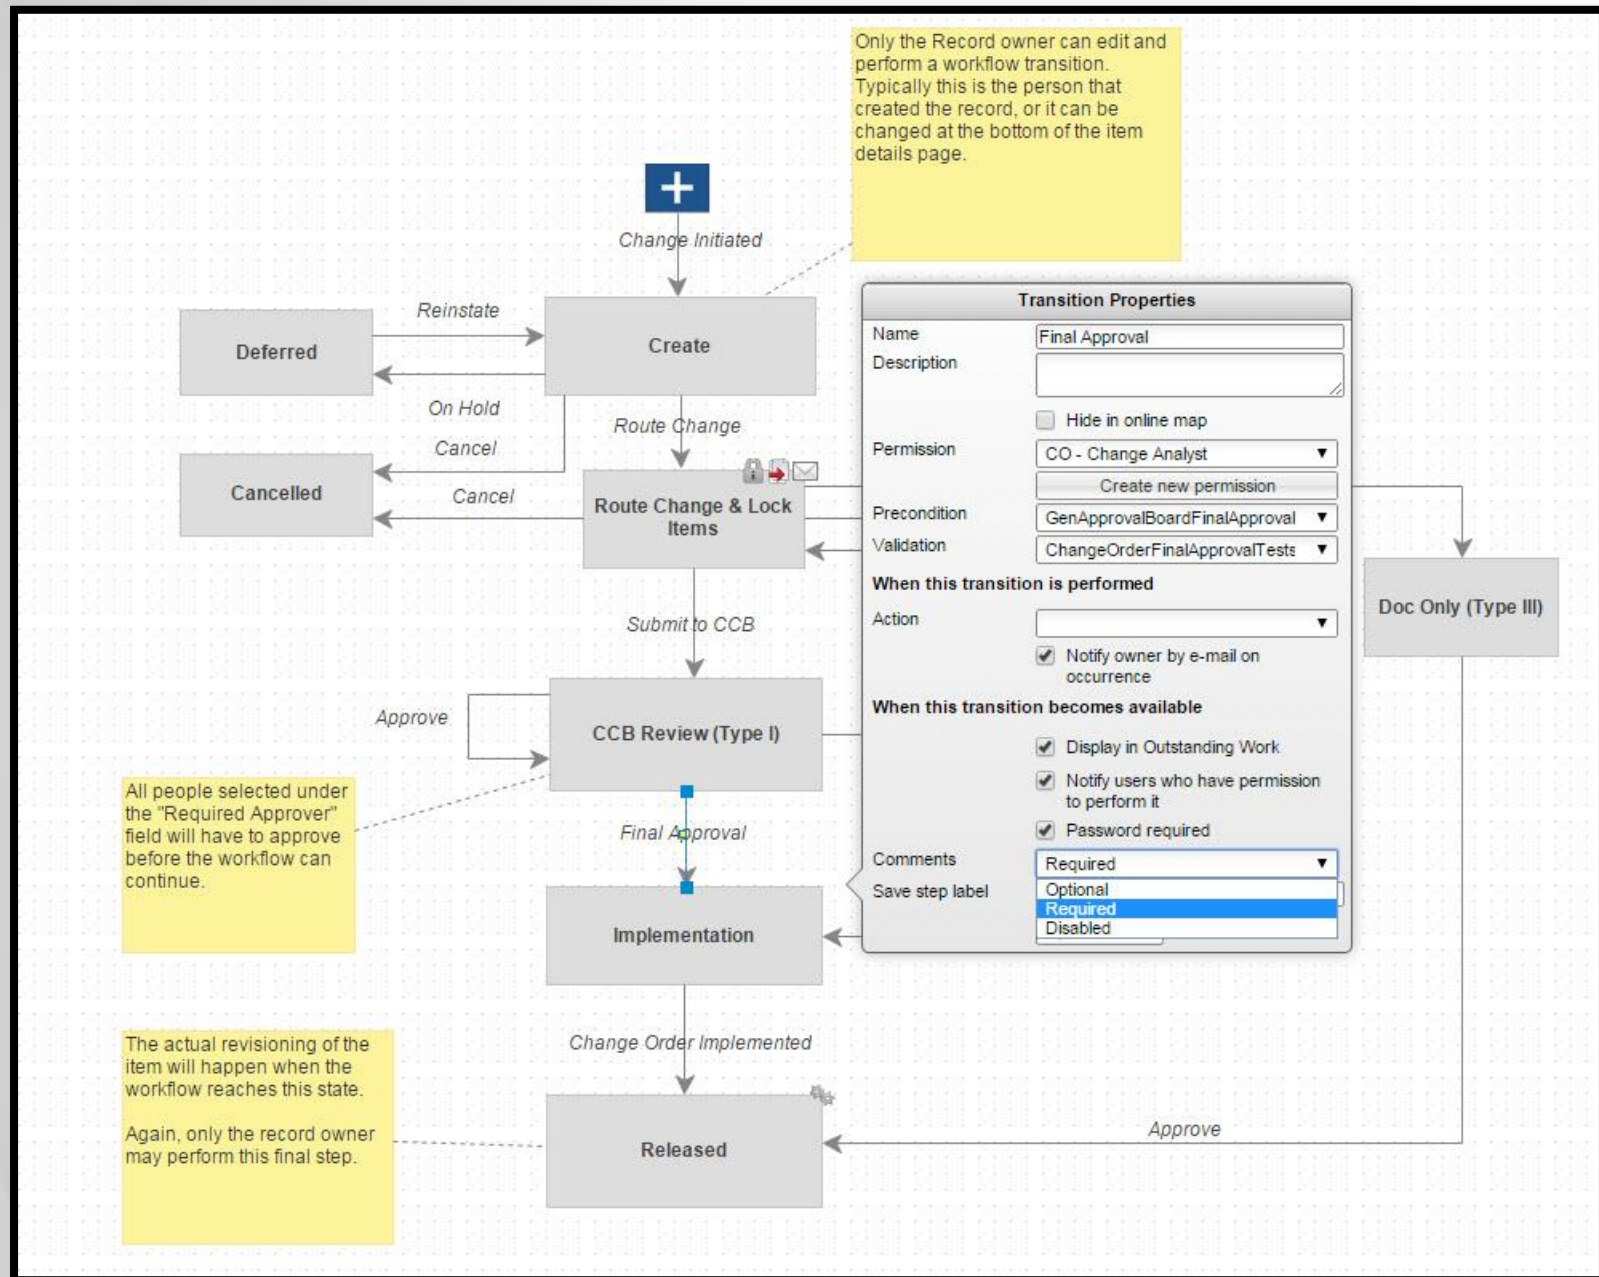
Only the Record owner can edit and perform a workflow transition. Typically this is the person that created the record, or it can be changed at the bottom of the item details page.

Change Initiated

Reinstate

Deferred

Create

On Hold

Cancel

Route Change

Cancelled

Cancel

Route Change & Lock Items

Submit to CCB

Approve

CCB Review (Type I)

All people selected under the "Required Approver" field will have to approve before the workflow can continue.

Final Approval

Implementation

The actual revisioning of the item will happen when the workflow reaches this state.

Again, only the record owner may perform this final step.

Change Order Implemented

Released

Approve

Doc Only (Type III)

Transition Properties

Name | Final Approval

Description

Hide in online map

Permission | CO - Change Analyst

Create new permission

Precondition | GenApprovalBoardFinalApproval

Validation | ChangeOrderFinalApprovalTests

When this transition is performed

Action

Notify owner by e-mail on occurrence

When this transition becomes available

Display in Outstanding Work

Notify users who have permission to perform it

Password required

Comments | Required

Save step label

Optional

Required

Disabled